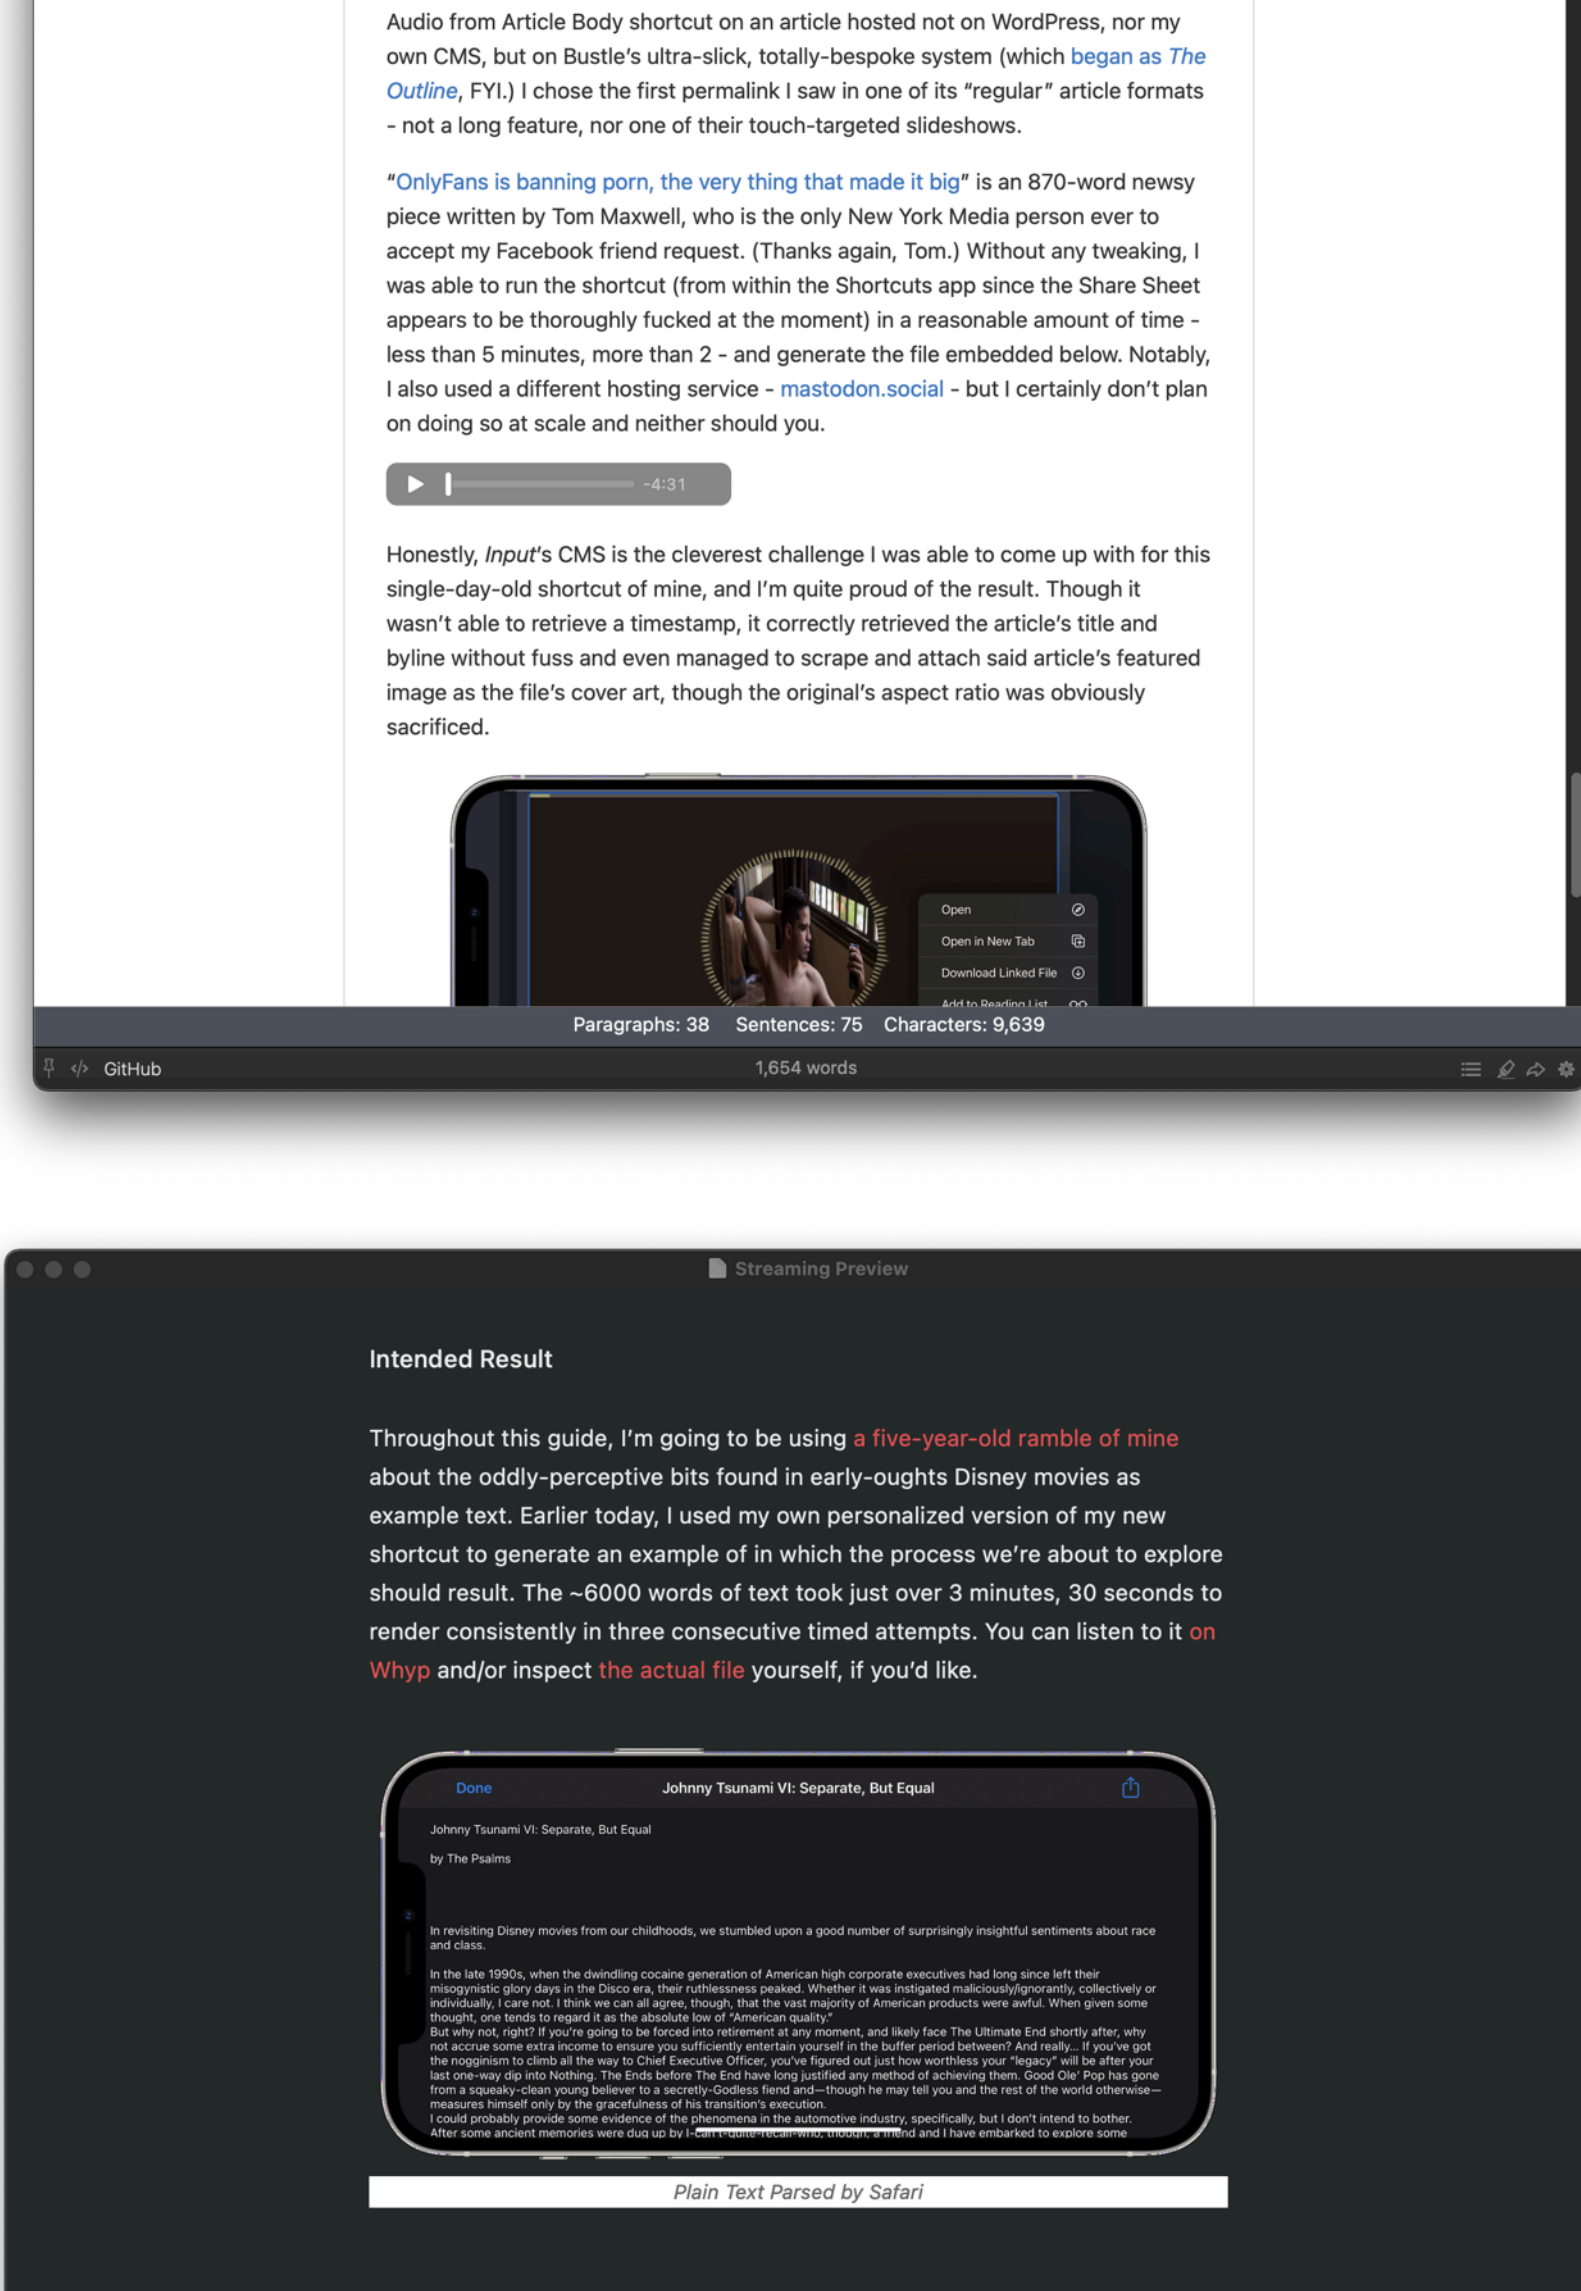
Audio from Article Body shortcut on an article hosted not on WordPress, nor my own CMS, but on Bustle's ultra-slick, totally-bespoke system (which began as *The Outline*, FYI.) I chose the first permalink I saw in one of its "regular" article formats - not a long feature, nor one of their touch-targeted slideshows.

"OnlyFans is banning porn, the very thing that made it big" is an 870-word newsy piece written by Tom Maxwell, who is the only New York Media person ever to accept my Facebook friend request. (Thanks again, Tom.) Without any tweaking, I was able to run the shortcut (from within the Shortcuts app since the Share Sheet appears to be thoroughly fucked at the moment) in a reasonable amount of time - less than 5 minutes, more than 2 - and generate the file embedded below. Notably, I also used a different hosting service - mastodon.social - but I certainly don't plan on doing so at scale and neither should you.

-4:31

Honestly, *Input*'s CMS is the cleverest challenge I was able to come up with for this single-day-old shortcut of mine, and I'm quite proud of the result. Though it wasn't able to retrieve a timestamp, it correctly retrieved the article's title and byline without fuss and even managed to scrape and attach said article's featured image as the file's cover art, though the original's aspect ratio was obviously sacrificed.

Open
Open in New Tab
Download Linked File
Add to Reading List

Paragraphs: 38 Sentences: 75 Characters: 9,639

GitHub 1,654 words

Streaming Preview

Intended Result

Throughout this guide, I'm going to be using a five-year-old ramble of mine about the oddly-perceptive bits found in early-oughts Disney movies as example text. Earlier today, I used my own personalized version of my new shortcut to generate an example of in which the process we're about to explore should result. The ~6000 words of text took just over 3 minutes, 30 seconds to render consistently in three consecutive timed attempts. You can listen to it on Whyp and/or inspect the actual file yourself, if you'd like.

Done Johnny Tsunami VI: Separate, But Equal

Johnny Tsunami VI: Separate, But Equal

by The Psalms

In revisiting Disney movies from our childhoods, we stumbled upon a good number of surprisingly insightful sentiments about race and class.

In the late 1990s, when the dwindling cocaine generation of American high corporate executives had long since left their misogynistic glory days in the Disco era, their ruthlessness peaked. Whether it was instigated maliciously/ignorantly, collectively or individually, I care not. I think we can all agree, though, that the vast majority of American products were awful. When given some thought, one tends to regard it as the absolute low of "American quality."
But why not, right? If you're going to be forced into retirement at any moment, and likely face The Ultimate End shortly after, why not accrue some extra income to ensure you sufficiently entertain yourself in the buffer period between? And really... If you've got the nogginism to climb all the way to Chief Executive Officer, you've figured out just how worthless your "legacy" will be after your last one-way dip into Nothing. The Ends before The End have long justified any method of achieving them. Good Ole' Pop has gone from a squeaky-clean young believer to a secretly-Godless fiend and—though he may tell you and the rest of the world otherwise—measures himself only by the gracefulness of his transition's execution.
I could probably provide some evidence of the phenomena in the automotive industry, specifically, but I don't intend to bother.
After some ancient memories were dug up by I-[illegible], a friend and I have embarked to explore some

Plain Text Parsed by Safari